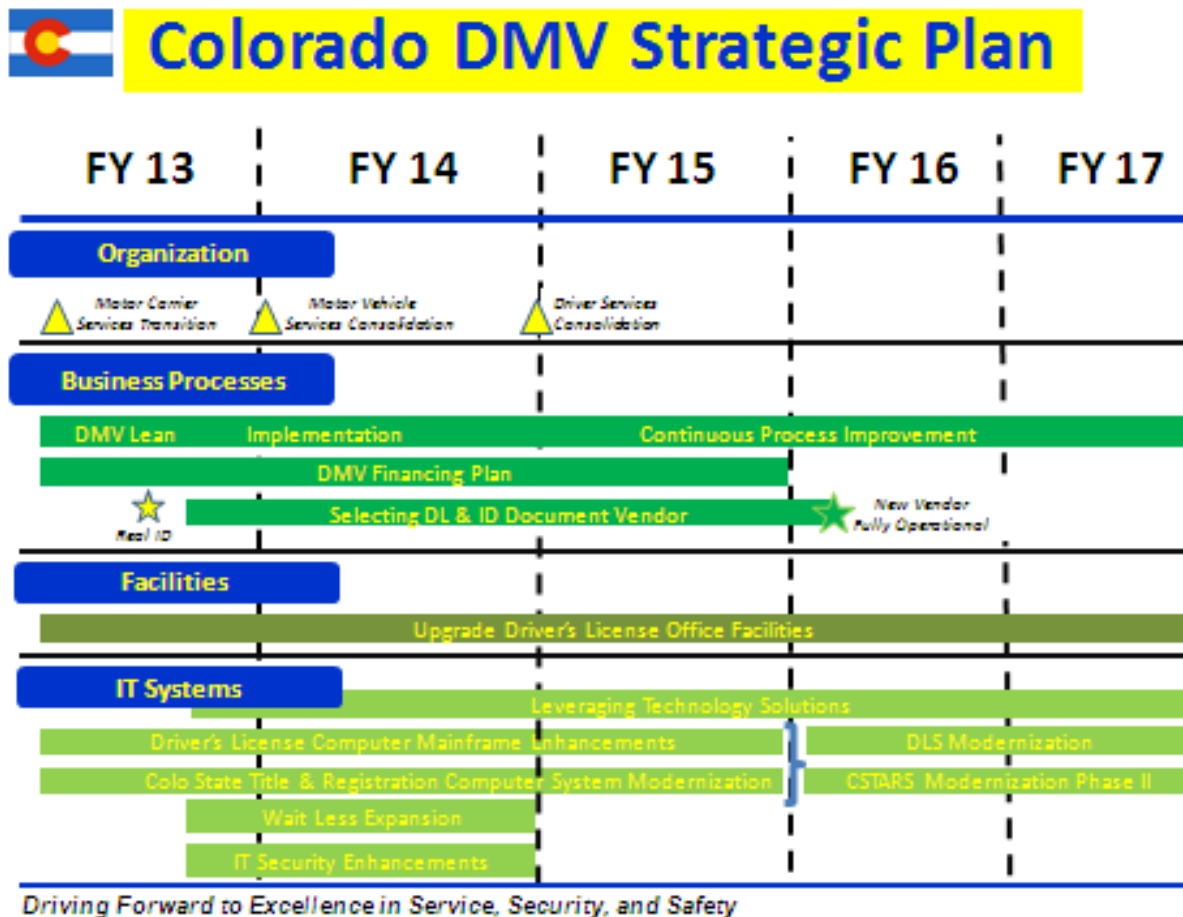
Colorado DMV Strategic Plan

FY 13 FY 14 FY 15 FY 16 FY 17

Organization

Motor Carrier Services Transition

Motor Vehicle Services Consolidation

Driver Services Consolidation

Business Processes

DMV Lean Implementation Continuous Process Improvement

DMV Financing Plan

Real ID

Selecting DL & ID Document Vendor

New Vendor Fully Operational

Facilities

Upgrade Driver's License Office Facilities

IT Systems

Leveraging Technology Solutions

Driver's License Computer Mainframe Enhancements

DLS Modernization

Colo State Title & Registration Computer System Modernization

CSTARS Modernization Phase II

Wait Less Expansion

IT Security Enhancements

Driving Forward to Excellence in Service, Security, and Safety